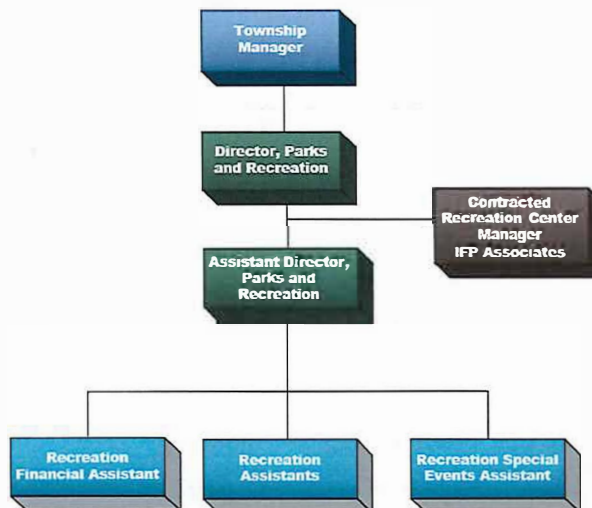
Township Manager

Director, Parks and Recreation

Contracted Recreation Center Manager IFP Associates

Assistant Director, Parks and Recreation

Recreation Financial Assistant

Recreation Assistants

Recreation Special Events Assistant